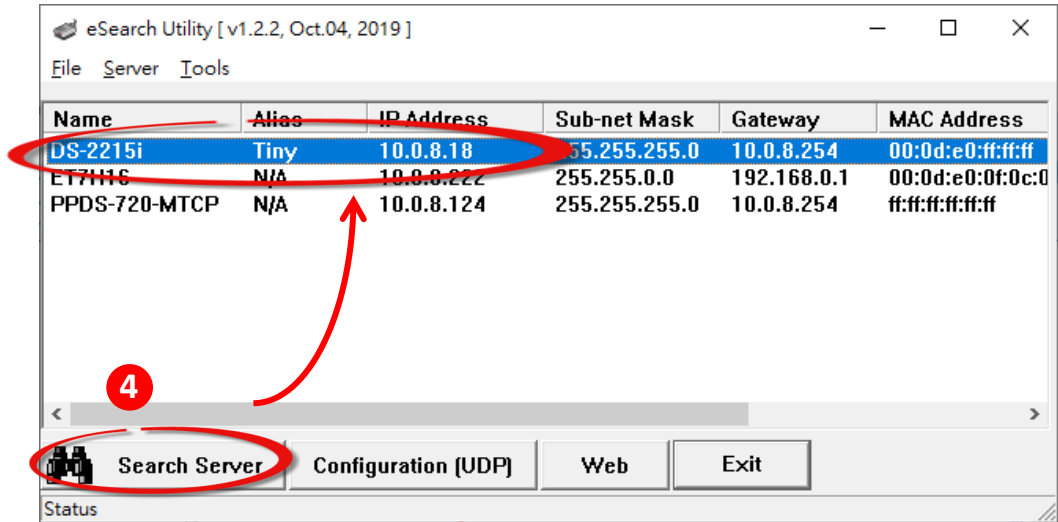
eSearch Utility [ v1.2.2, Oct.04, 2019 ]

File Server Tools

| Name | Alias | IP Address | Sub-net Mask | Gateway | MAC Address |
|---|---|---|---|---|---|
| DS-2215i | Tiny | 10.0.8.18 | 255.255.255.0 | 10.0.8.254 | 00:0d:e0:ff:ff:ff |
| ET7H16 | N/A | 10.0.8.222 | 255.255.0.0 | 192.168.0.1 | 00:0d:e0:0f:0c:0 |
| PPDS-720-MTCP | N/A | 10.0.8.124 | 255.255.255.0 | 10.0.8.254 | ff:ff:ff:ff:ff:ff |

4

Search Server

Configuration (UDP)

Web

Exit

Status